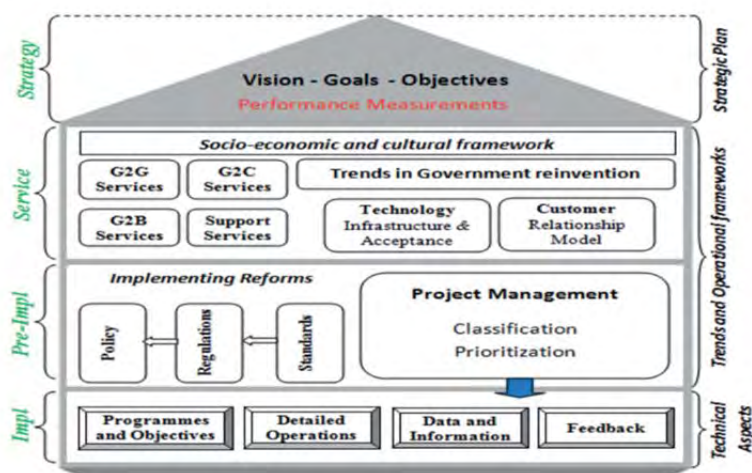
Strategy

Vision - Goals - Objectives
Performance Measurements

Strategic Plan

Service

Socio-economic and cultural framework

G2G Services
G2C Services
Trends in Government reinvention

G2B Services
Support Services
Technology Infrastructure & Acceptance
Customer Relationship Model

Trends and Operational frameworks

Pre-Impl

Implementing Reforms

Policy
Regulations
Standards

Project Management
Classification
Prioritization

Impl

Programmes and Objectives
Detailed Operations
Data and Information
Feedback

Technical Aspects